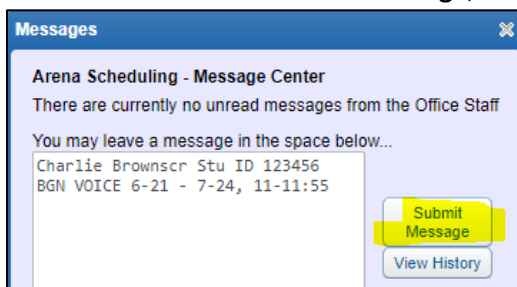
Messages

Arena Scheduling - Message Center

There are currently no unread messages from the Office Staff

You may leave a message in the space below...

Charlie Brownscr Stu ID 123456
BGN VOICE 6-21 - 7-24, 11-11:55

Submit Message

View History